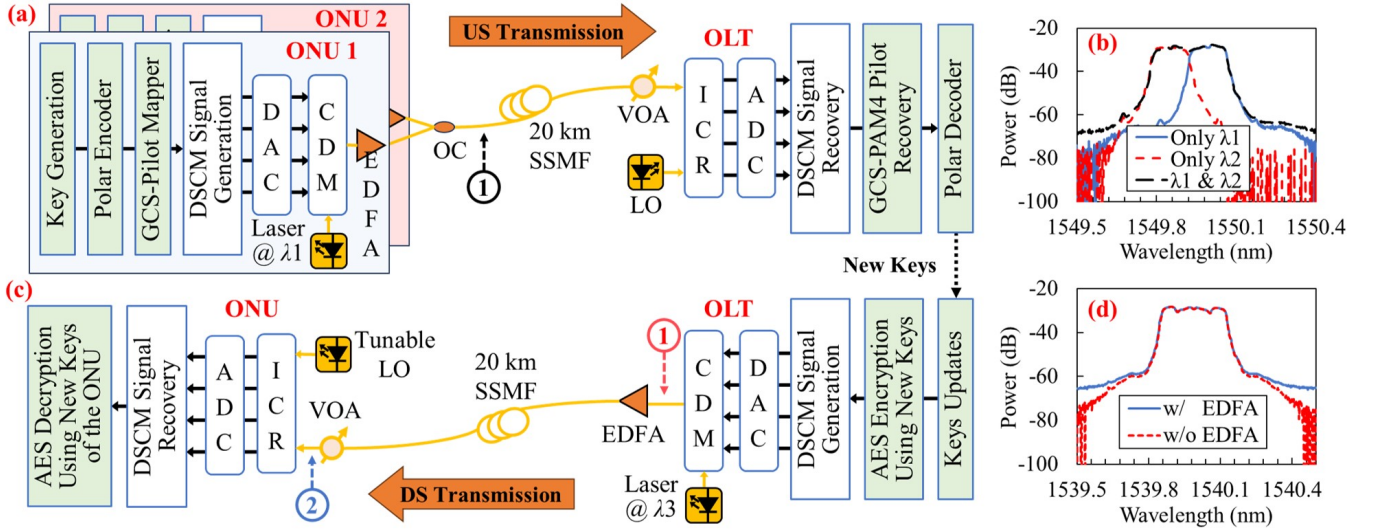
(a)

ONU 2

ONU 1

Key Generation

Polar Encoder

GCS-Pilot Mapper

DSCM Signal Generation

D A C

C D M

E D F A

Laser @ $\lambda 1$

US Transmission

OC

1

20 km SSMF

VOA

OLT

I C R

A D C

LO

DSCM Signal Recovery

GCS-PAM4 Pilot Recovery

Polar Decoder

(b)

Power (dB)

-20

-40

-60

-80

-100

Only $\lambda 1$

Only $\lambda 2$

$\lambda 1$ & $\lambda 2$

1549.5 1549.8 1550.1 1550.4

Wavelength (nm)

New Keys

(c)

ONU

AES Decryption Using New Keys of the ONU

DSCM Signal Recovery

A D C

I C R

Tunable LO

VOA

2

20 km SSMF

EDFA

1

OLT

C D M

D A C

Laser @ $\lambda 3$

DSCM Signal Generation

AES Encryption Using New Keys

Keys Updates

DS Transmission

(d)

Power (dB)

-20

-40

-60

-80

-100

w/ EDFA

w/o EDFA

1539.5 1539.8 1540.1 1540.4

Wavelength (nm)